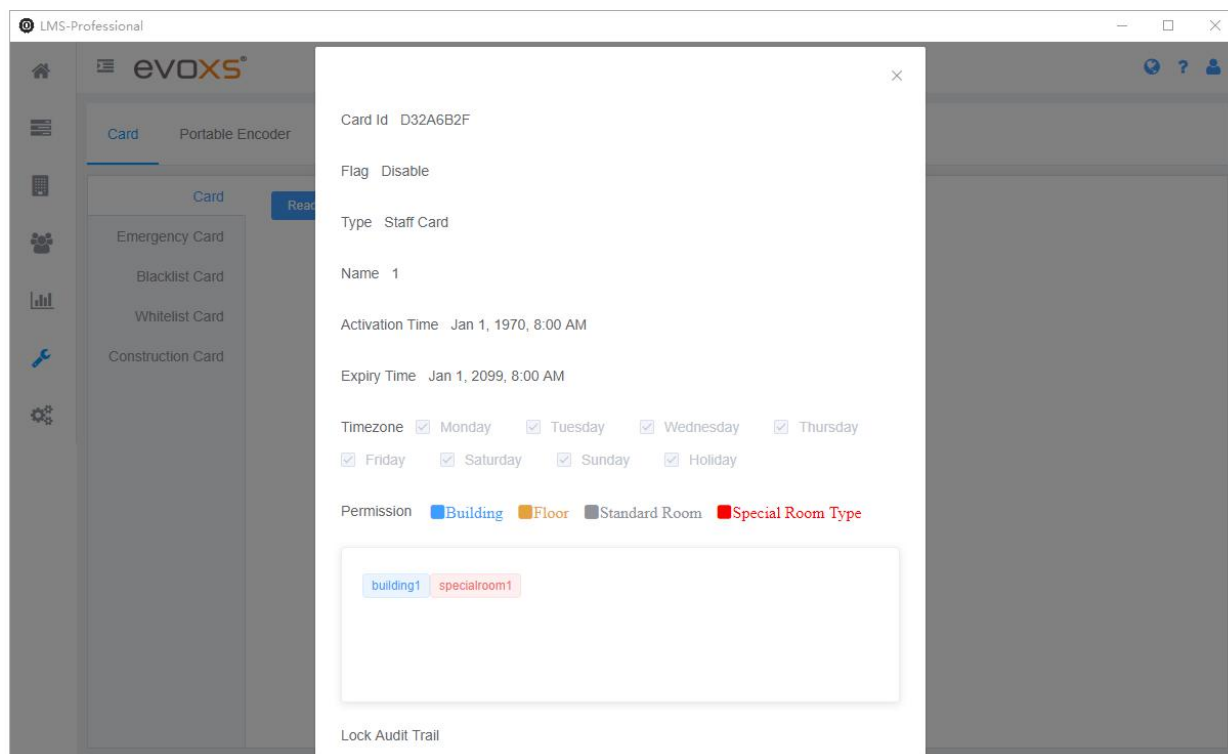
LMS-Professional

evoxs

Card Portable Encoder

Card

Emergency Card

Blacklist Card

Whitelist Card

Construction Card

Rea

Card Id D32A6B2F

Flag Disable

Type Staff Card

Name 1

Activation Time Jan 1, 1970, 8:00 AM

Expiry Time Jan 1, 2099, 8:00 AM

Timezone Monday Tuesday Wednesday Thursday Friday Saturday Sunday Holiday

Permission Building Floor Standard Room Special Room Type

building1 specialroom1

Lock Audit Trail